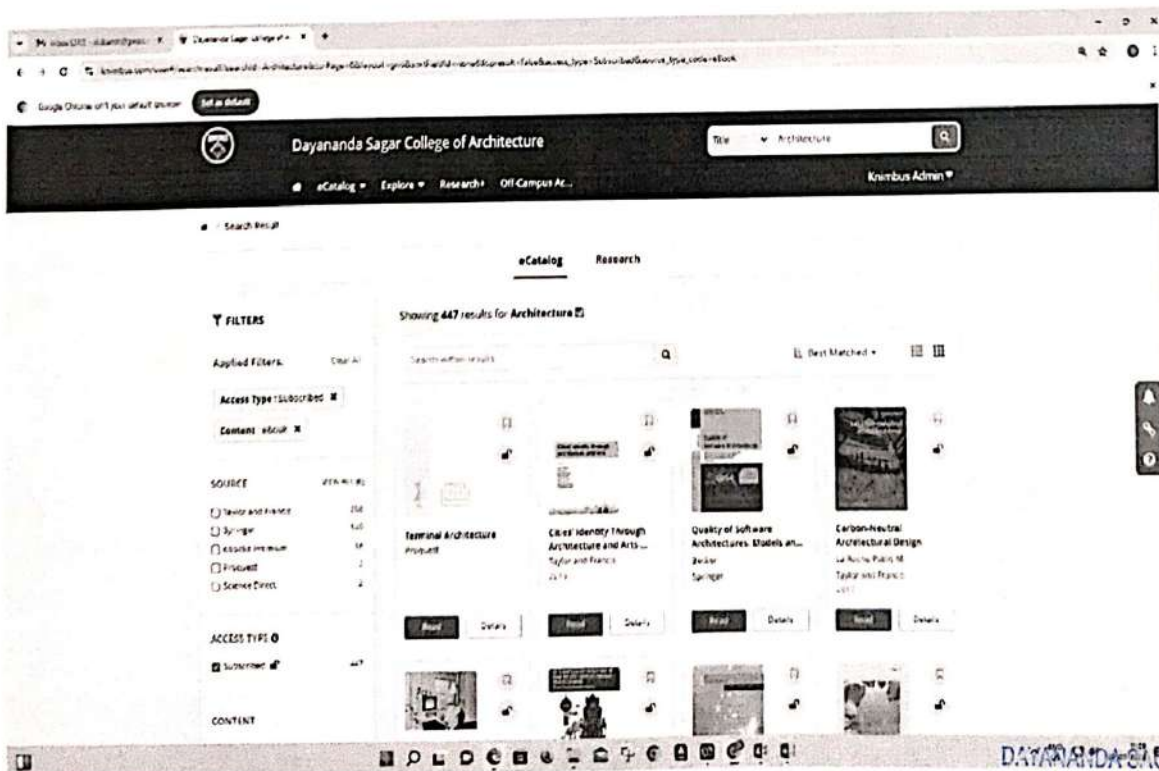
Dayananda Sagar College of Architecture

Title Architecture

eCatalog Explore Research Off-Campus Ac...

Knimbus Admin

Search Result

eCatalog Research

FILTERS

Applied Filters: Clear All

Access Type : Subscribed

Content : eBook

SOURCE

Taylor and Francis

Springer

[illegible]

Proquest

Science Direct

ACCESS TYPE

Subscribed

CONTENT

Showing 447 results for Architecture

Search within results

Best Matched

Terminal Architecture
Proquest

Cities' Identity Through Architecture and Arts ...
Taylor and Francis

Quality of Software Architectures. Models an...
Springer

Carbon-Neutral Architectural Design
Taylor and Francis

Read Details

Read Details

Read Details

Read Details

DAYANANDA SA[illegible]